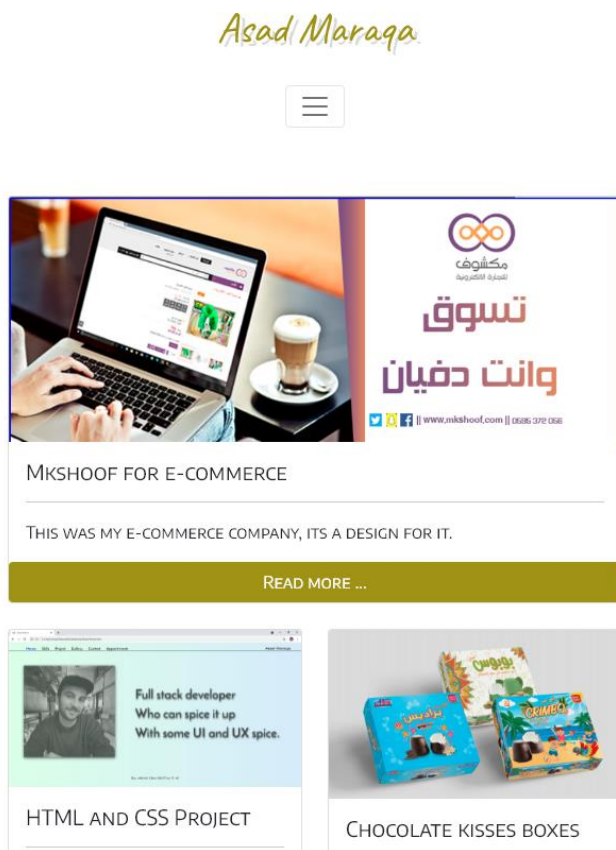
Asad Maraqa

مكشوف
للتجارة الالكترونية
تسوق
وانت دفيان
|| www.mkshoof.com || 0686 372 068

Mkshoof for e-commerce

This was my e-commerce company, its a design for it.

Read more ...

Full stack developer
Who can spice it up
With some UI and UX spice.

HTML and CSS Project

بريوس
برادايس
CRIMBO

Chocolate kisses boxes